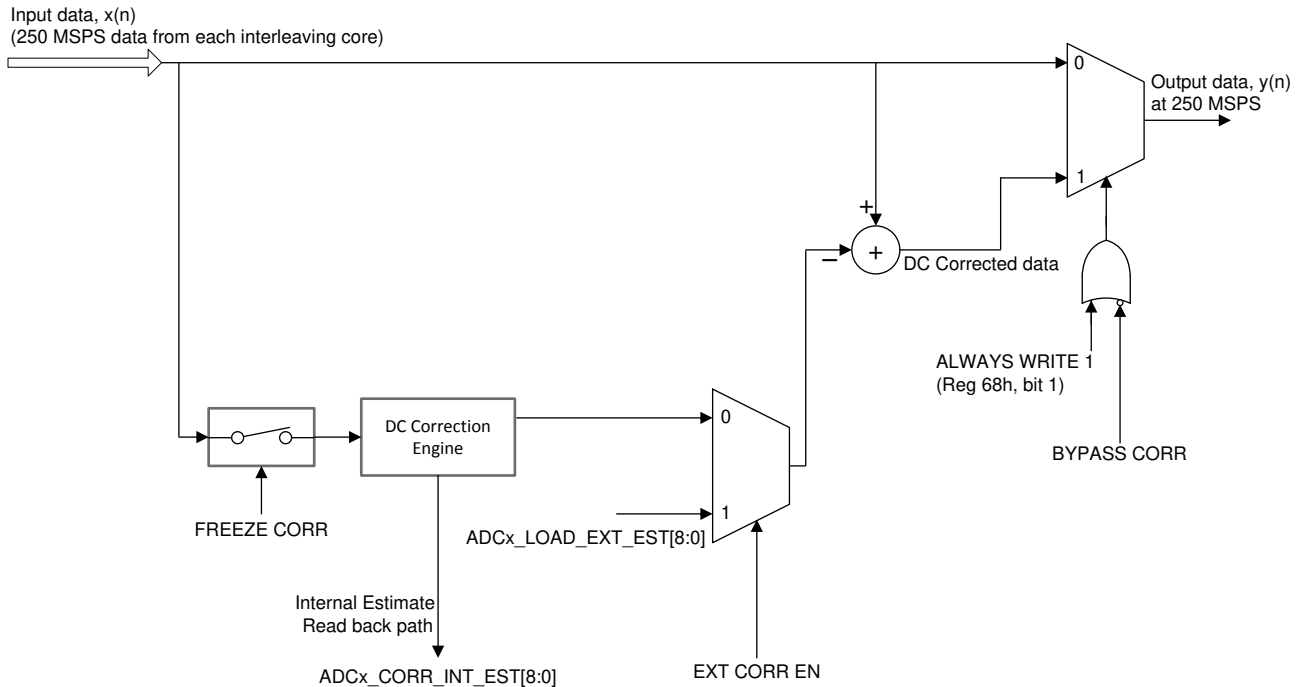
Input data, x(n)
(250 MSPS data from each interleaving core)

0

Output data, y(n)
at 250 MSPS

1

+

−

+

DC Corrected data

ALWAYS WRITE 1
(Reg 68h, bit 1)

BYPASS CORR

DC Correction Engine

0

1

ADCx_LOAD_EXT_EST[8:0]

FREEZE CORR

Internal Estimate
Read back path

ADCx_CORR_INT_EST[8:0]

EXT CORR EN